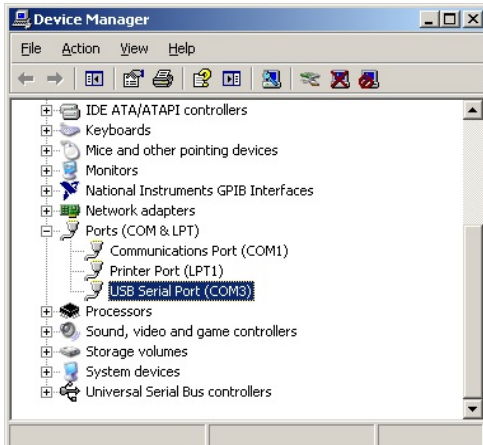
Device Manager

File Action View Help

IDE ATA/ATAPI controllers
Keyboards
Mice and other pointing devices
Monitors
National Instruments GPIB Interfaces
Network adapters
Ports (COM & LPT)
Communications Port (COM1)
Printer Port (LPT1)
USB Serial Port (COM3)
Processors
Sound, video and game controllers
Storage volumes
System devices
Universal Serial Bus controllers